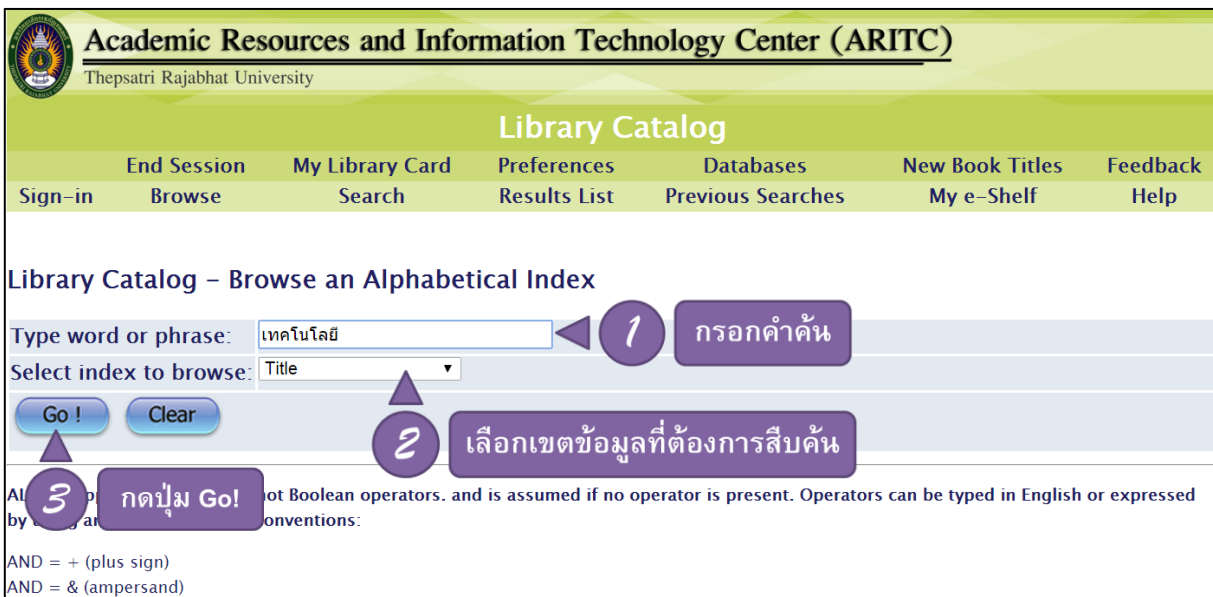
Academic Resources and Information Technology Center (ARITC)
Thepsatri Rajabhat University

Library Catalog

End Session | My Library Card | Preferences | Databases | New Book Titles | Feedback
Sign-in | Browse | Search | Results List | Previous Searches | My e-Shelf | Help

Library Catalog - Browse an Alphabetical Index

Type word or phrase: เทคโนโลยี

1 กรอกคำค้น

Select index to browse: Title

Go ! Clear

2 เลือกเขตข้อมูลที่ต้องการสืบค้น

3 กดปุ่ม Go!

Al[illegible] op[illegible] ot Boolean operators. and is assumed if no operator is present. Operators can be typed in English or expressed by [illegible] an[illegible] onventions:

AND = + (plus sign)
AND = & (ampersand)